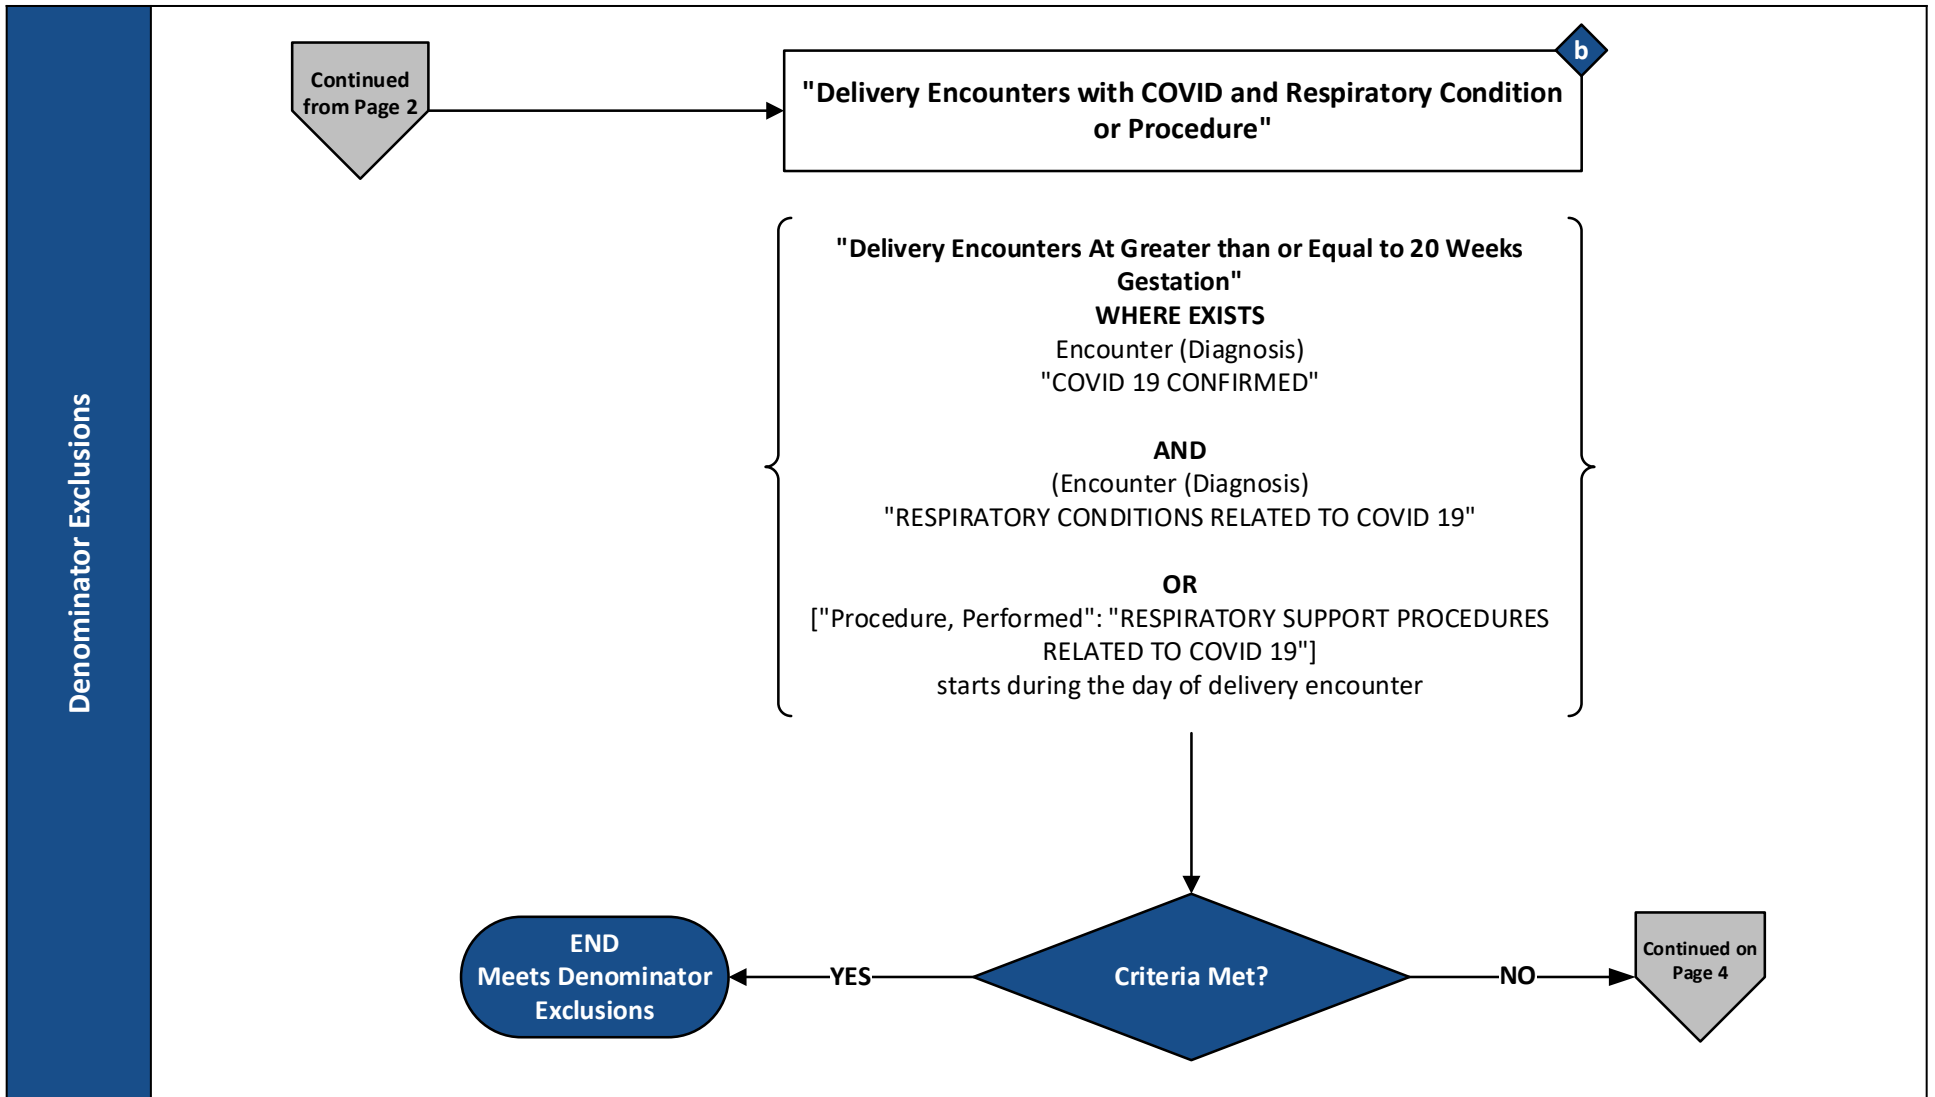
Denominator Exclusions

Continued from Page 2

b

"Delivery Encounters with COVID and Respiratory Condition or Procedure"

"Delivery Encounters At Greater than or Equal to 20 Weeks Gestation"
WHERE EXISTS
Encounter (Diagnosis)
"COVID 19 CONFIRMED"

AND
(Encounter (Diagnosis)
"RESPIRATORY CONDITIONS RELATED TO COVID 19"

OR
["Procedure, Performed": "RESPIRATORY SUPPORT PROCEDURES RELATED TO COVID 19"]
starts during the day of delivery encounter

END
Meets Denominator Exclusions

YES

Criteria Met?

NO

Continued on Page 4